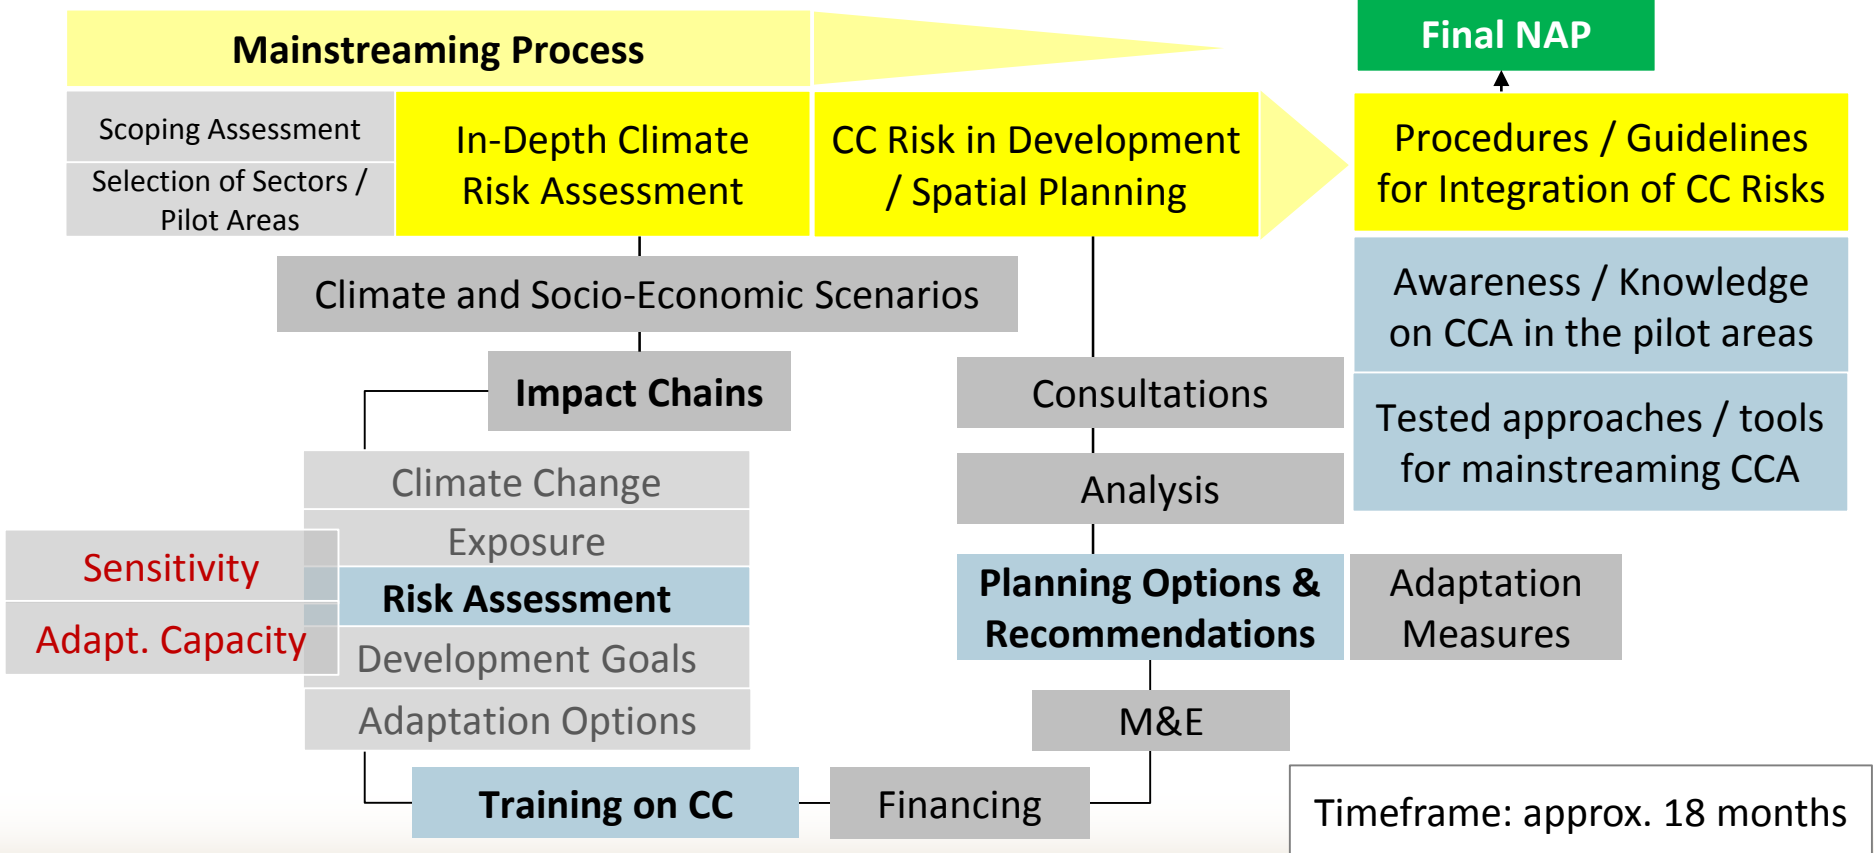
Mainstreaming Process

Final NAP

Scoping Assessment

Selection of Sectors / Pilot Areas

In-Depth Climate Risk Assessment

CC Risk in Development / Spatial Planning

Procedures / Guidelines for Integration of CC Risks

Climate and Socio-Economic Scenarios

Awareness / Knowledge on CCA in the pilot areas

Impact Chains

Consultations

Tested approaches / tools for mainstreaming CCA

Climate Change

Analysis

Exposure

Sensitivity

Risk Assessment

Planning Options & Recommendations

Adaptation Measures

Adapt. Capacity

Development Goals

Adaptation Options

M&E

Training on CC

Financing

Timeframe: approx. 18 months